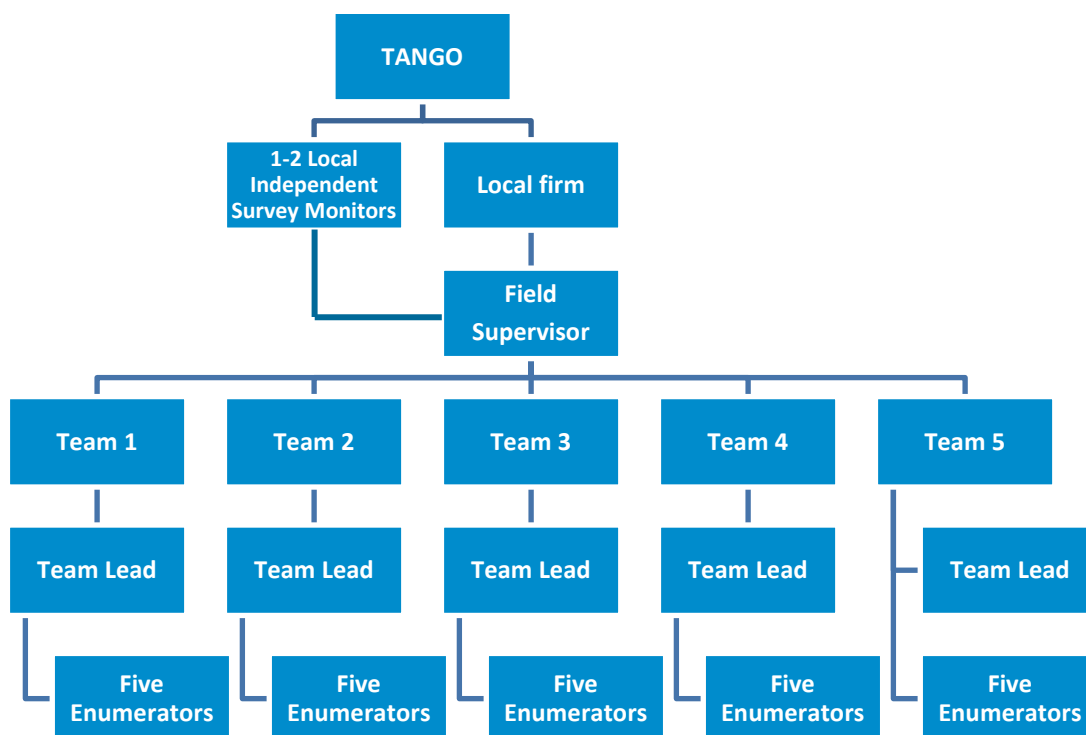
TANGO

1-2 Local Independent Survey Monitors

Local firm

Field Supervisor

Team 1

Team Lead

Five Enumerators

Team 2

Team Lead

Five Enumerators

Team 3

Team Lead

Five Enumerators

Team 4

Team Lead

Five Enumerators

Team 5

Team Lead

Five Enumerators